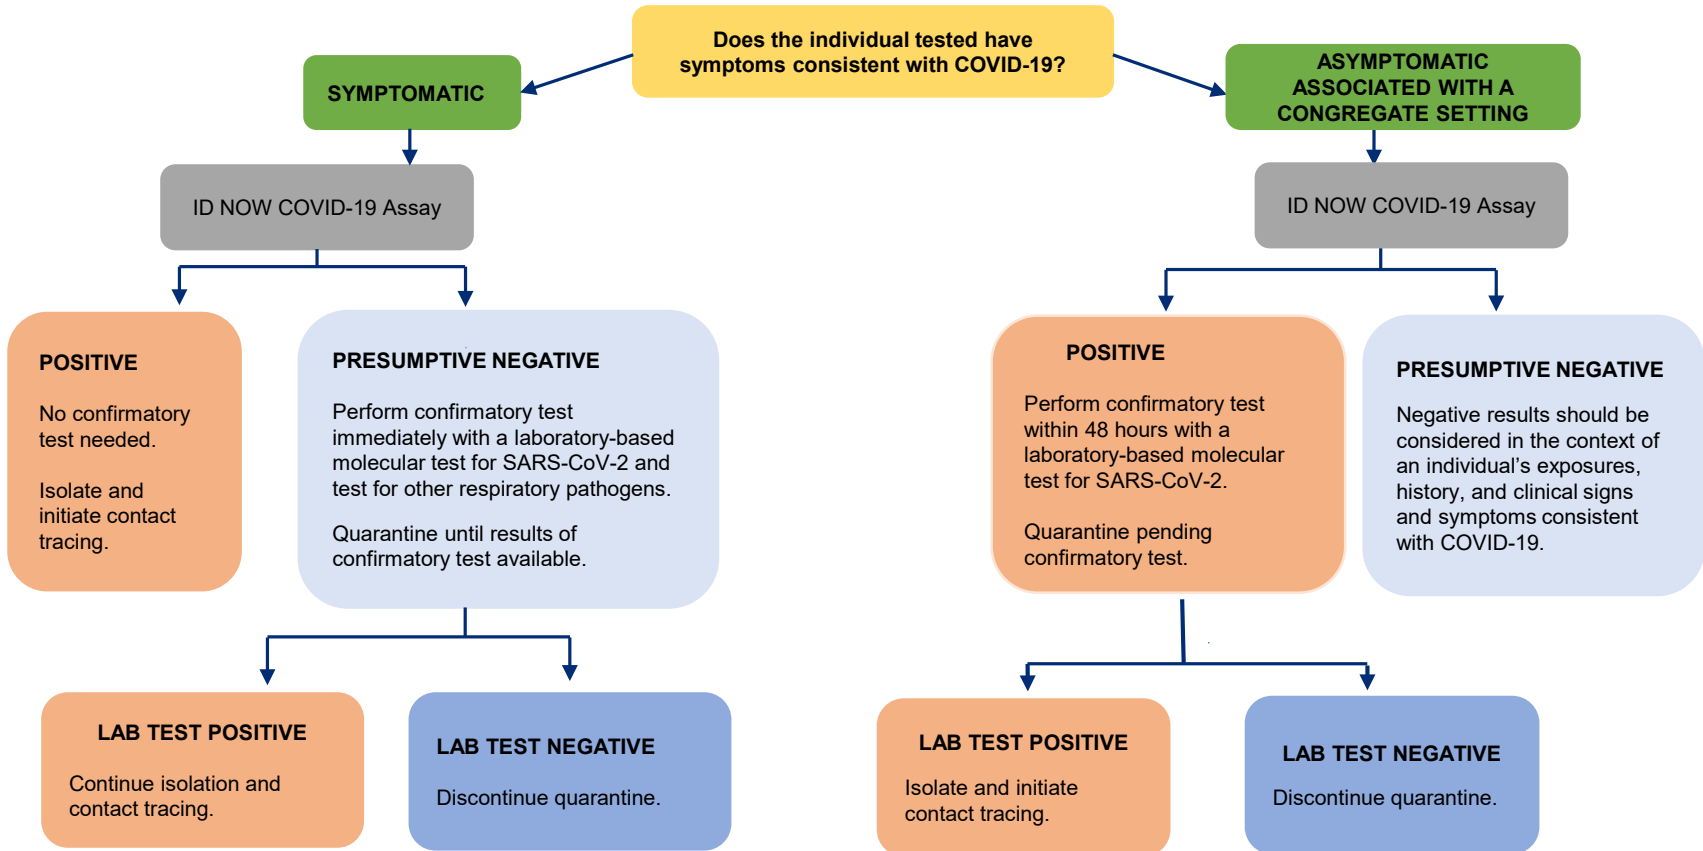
Does the individual tested have symptoms consistent with COVID-19?

SYMPTOMATIC

ID NOW COVID-19 Assay

POSITIVE

No confirmatory test needed.

Isolate and initiate contact tracing.

PRESUMPTIVE NEGATIVE

Perform confirmatory test immediately with a laboratory-based molecular test for SARS-CoV-2 and test for other respiratory pathogens.

Quarantine until results of confirmatory test available.

LAB TEST POSITIVE

Continue isolation and contact tracing.

LAB TEST NEGATIVE

Discontinue quarantine.

ASYMPTOMATIC ASSOCIATED WITH A CONGREGATE SETTING

ID NOW COVID-19 Assay

POSITIVE

Perform confirmatory test within 48 hours with a laboratory-based molecular test for SARS-CoV-2.

Quarantine pending confirmatory test.

PRESUMPTIVE NEGATIVE

Negative results should be considered in the context of an individual's exposures, history, and clinical signs and symptoms consistent with COVID-19.

LAB TEST POSITIVE

Isolate and initiate contact tracing.

LAB TEST NEGATIVE

Discontinue quarantine.